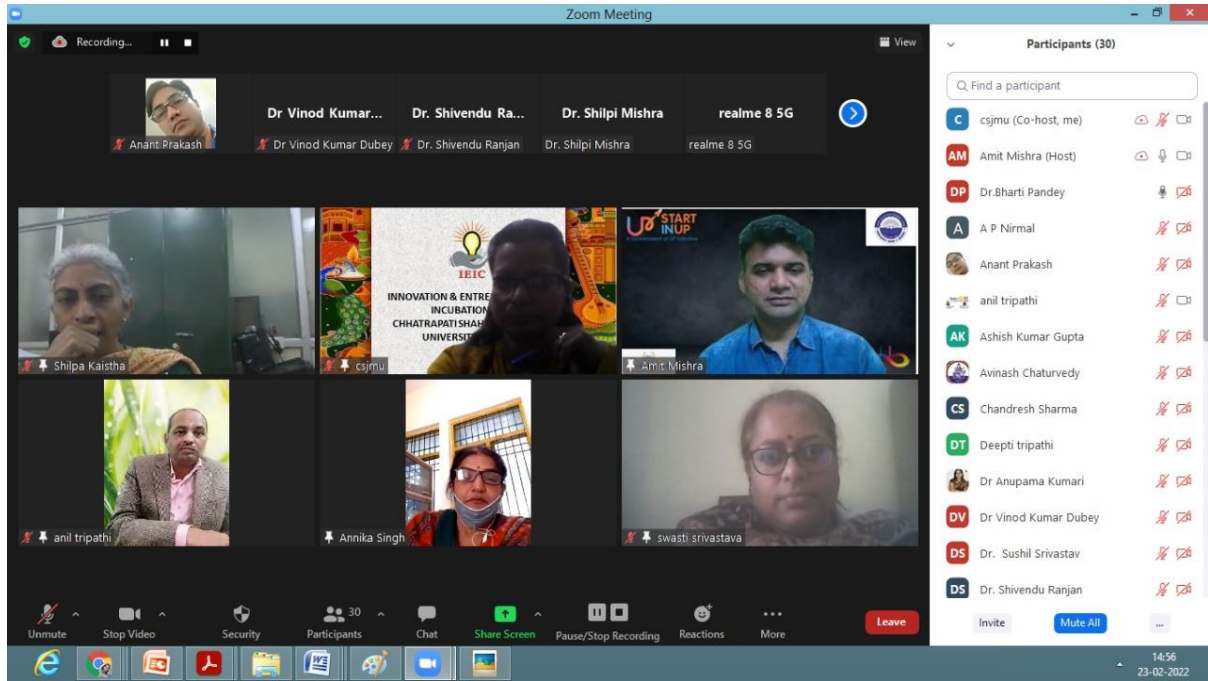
Zoom Meeting

Recording...

View

Participants (30)

Find a participant

Anant Prakash

Dr Vinod Kumar...
Dr Vinod Kumar Dubey

Dr. Shivendu Ra...
Dr. Shivendu Ranjan

Dr. Shilpi Mishra
Dr. Shilpi Mishra

realme 8 5G
realme 8 5G

Shilpa Kaistha

IEIC
INNOVATION & ENTRE
INCUBATION
CHHATRAPATI SHAH
UNIVERSIT

csjmu

UP START INUP

Amit Mishra

anil tripathi

Annika Singh

swasti srivastava

csjmu (Co-host, me)
Amit Mishra (Host)
Dr.Bharti Pandey
A P Nirmal
Anant Prakash
anil tripathi
Ashish Kumar Gupta
Avinash Chaturvedy
Chandresh Sharma
Deepti tripathi
Dr Anupama Kumari
Dr Vinod Kumar Dubey
Dr. Sushil Srivastav
Dr. Shivendu Ranjan

Invite
Mute All
...

Unmute
Stop Video
Security
30
Participants
Chat
Share Screen
Pause/Stop Recording
Reactions
More
Leave

14:56
23-02-2022